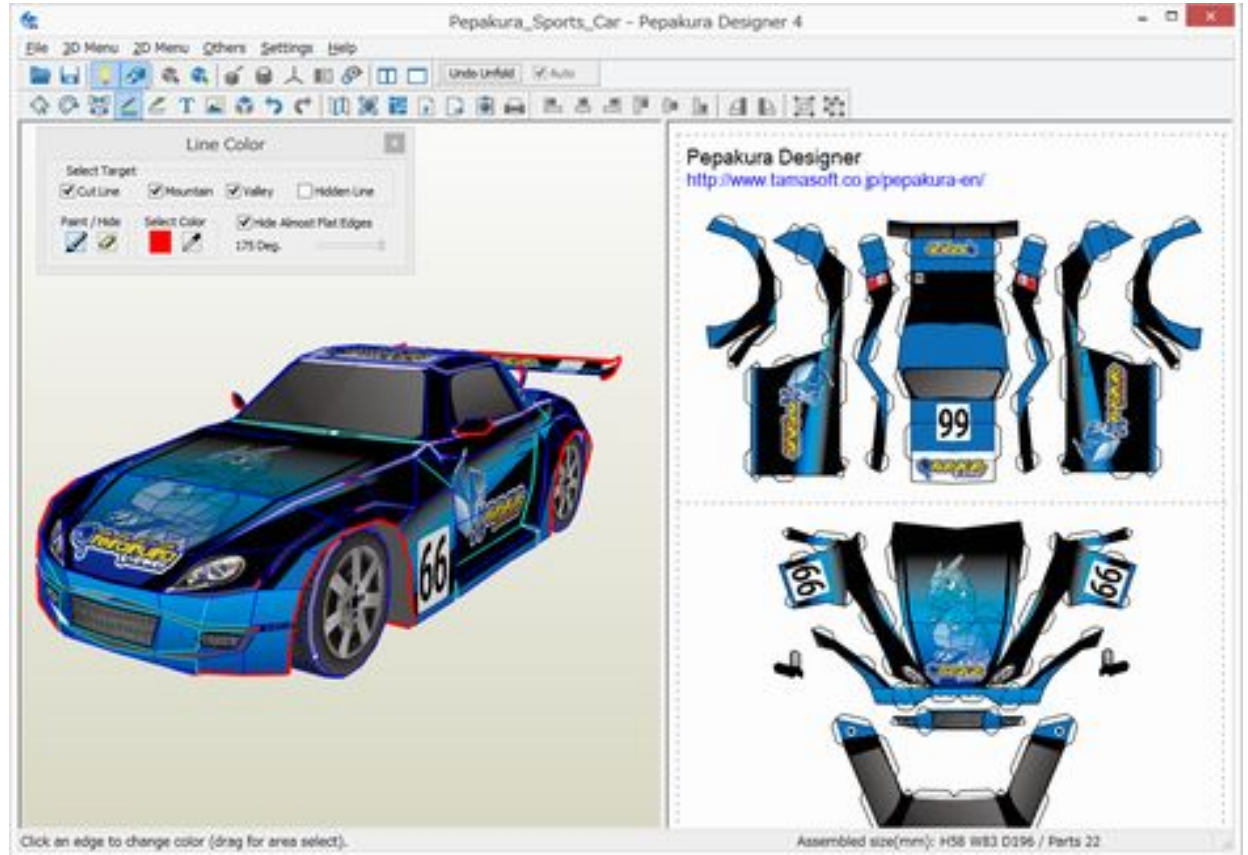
Pepakura_Sports_Car - Pepakura Designer 4

File 3D Menu 2D Menu Others Settings Help

Undo Unfold Auto

Line Color

Select Target

Cut Line Mountain Valley Hidden Line

Paint / Hide Select Color Hide Almost Flat Edges

175 Deg.

Pepakura Designer
http://www.tamasoft.co.jp/pepakura-en/

99

66

66

66

Click an edge to change color (drag for area select).

Assembled size(mm): H58 W83 D196 / Parts 22